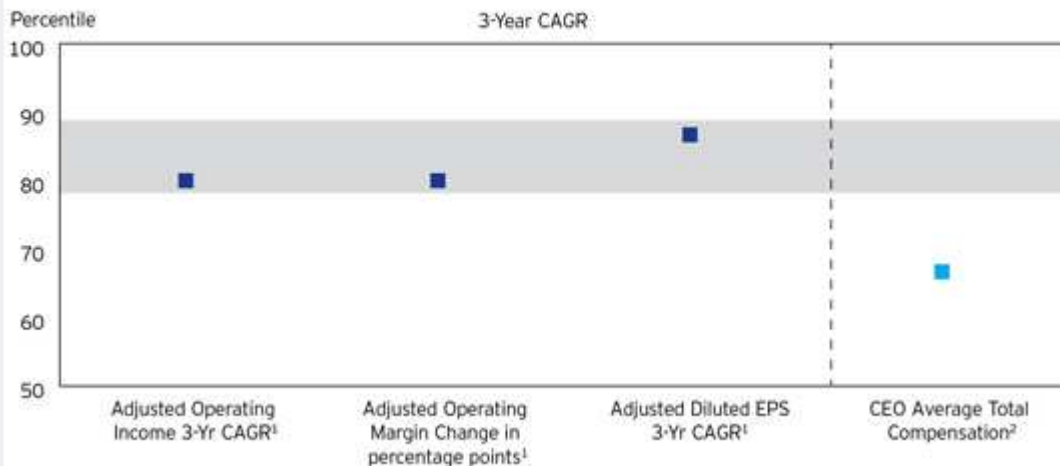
Percentile

3-Year CAGR

100
90
80
70
60
50

Adjusted Operating Income 3-Yr CAGR$^1$

Adjusted Operating Margin Change in percentage points$^1$

Adjusted Diluted EPS 3-Yr CAGR$^1$

CEO Average Total Compensation$^2$